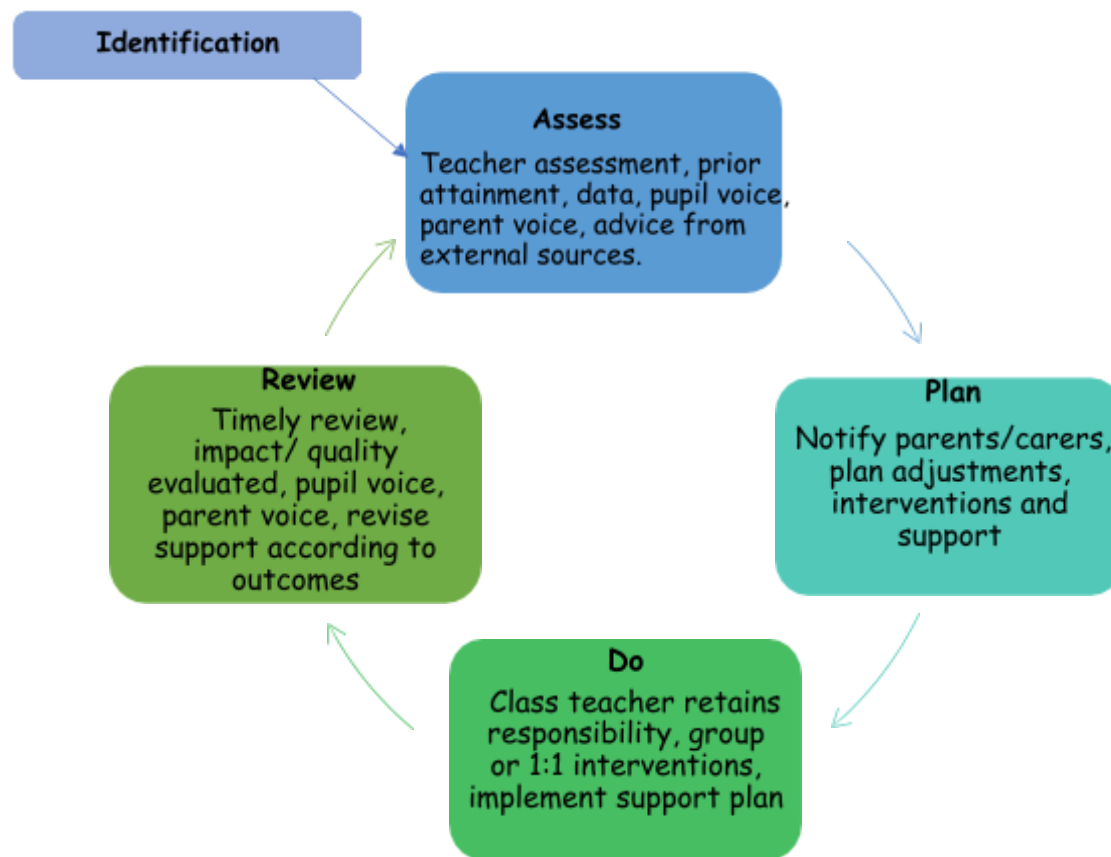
Identification

Assess

Teacher assessment, prior attainment, data, pupil voice, parent voice, advice from external sources.

Plan

Notify parents/carers, plan adjustments, interventions and support

Do

Class teacher retains responsibility, group or 1:1 interventions, implement support plan

Review

Timely review, impact/ quality evaluated, pupil voice, parent voice, revise support according to outcomes